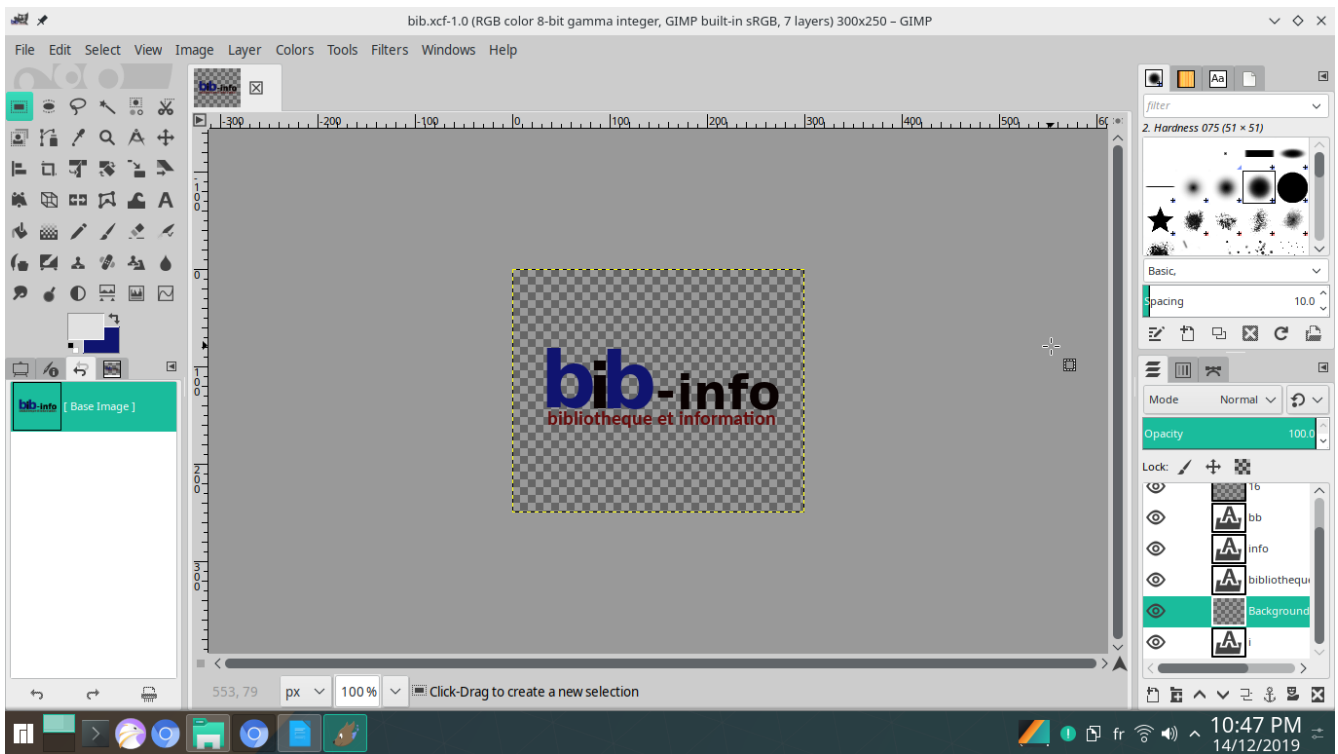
bib.xcf-1.0 (RGB color 8-bit gamma integer, GIMP built-in sRGB, 7 layers) 300x250 – GIMP

File Edit Select View Image Layer Colors Tools Filters Windows Help

bib-info

-300 -200 -100 0 100 200 300 400 500

bib-info
bibliotheque et information

[ Base Image ]

filter
2. Hardness 075 (51 × 51)
Basic,
Spacing 10.0

Mode Normal
Opacity 100.0
Lock:

16
bb
info
bibliotheque
Background
i

553, 79 px 100 % Click-Drag to create a new selection

fr 10:47 PM 14/12/2019